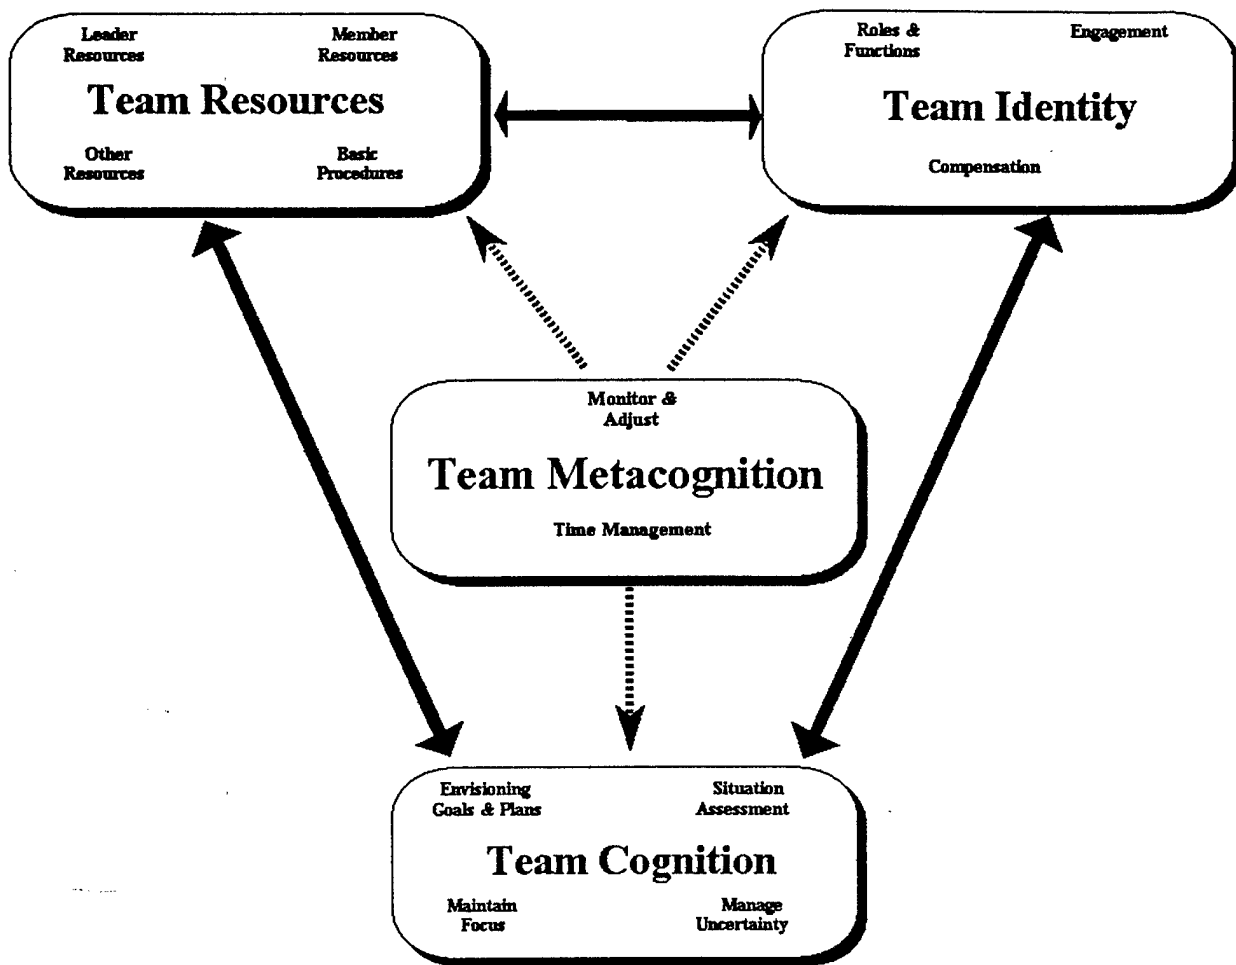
Leader Resources

Member Resources

Team Resources

Other Resources

Basic Procedures

Roles & Functions

Engagement

Team Identity

Compensation

Monitor & Adjust

Team Metacognition

Time Management

Envisioning Goals & Plans

Situation Assessment

Team Cognition

Maintain Focus

Manage Uncertainty